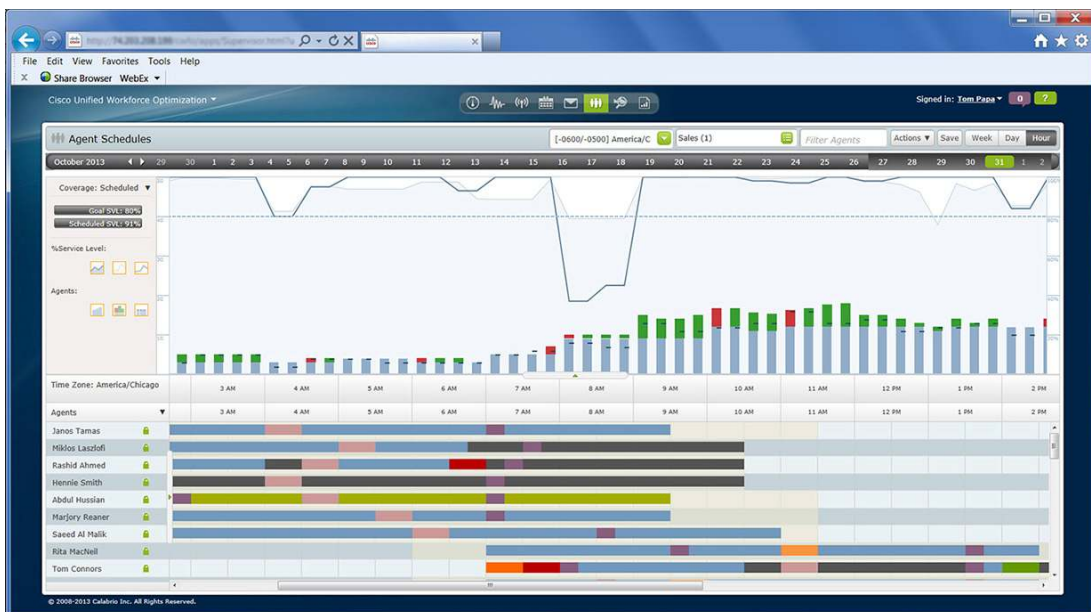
File Edit View Favorites Tools Help
Share Browser WebEx

Cisco Unified Workforce Optimization

Signed in: Tom Papa 0 ?

Agent Schedules

[-0600/-0500] America/C Sales (1) Filter Agents Actions Save Week Day Hour

October 2013 29 30 1 2 3 4 5 6 7 8 9 10 11 12 13 14 15 16 17 18 19 20 21 22 23 24 25 26 27 28 29 30 31 1 2

Coverage: Scheduled

Goal SVL: 80%
Scheduled SVL: 91%

%Service Level:

Agents:

Time Zone: America/Chicago 3 AM 4 AM 5 AM 6 AM 7 AM 8 AM 9 AM 10 AM 11 AM 12 PM 1 PM 2 PM

Agents 3 AM 4 AM 5 AM 6 AM 7 AM 8 AM 9 AM 10 AM 11 AM 12 PM 1 PM 2 PM

Janos Tamas
Miklos Laszlofi
Rashid Ahmed
Hennie Smith
Abdul Hussian
Marjory Reaner
Saeed Al Malik
Rita MacNeil
Tom Connors

© 2008-2013 Calabrio Inc. All Rights Reserved.